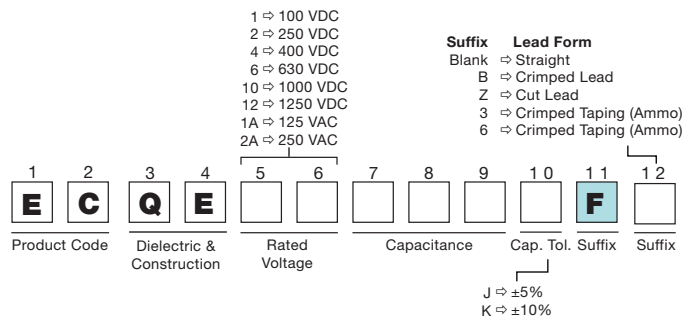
1 ⇨ 100 VDC
2 ⇨ 250 VDC
4 ⇨ 400 VDC
6 ⇨ 630 VDC
10 ⇨ 1000 VDC
12 ⇨ 1250 VDC
1A ⇨ 125 VAC
2A ⇨ 250 VAC

| Suffix | Lead Form |
|---|---|
| Blank | ⇨ Straight |
| B | ⇨ Crimped Lead |
| Z | ⇨ Cut Lead |
| 3 | ⇨ Crimped Taping (Ammo) |
| 6 | ⇨ Crimped Taping (Ammo) |

1 2 3 4 5 6 7 8 9 10 11 12

E C Q E F

Product Code
Dielectric & Construction
Rated Voltage
Capacitance
Cap. Tol.
Suffix
Suffix

J ⇨ ±5%
K ⇨ ±10%